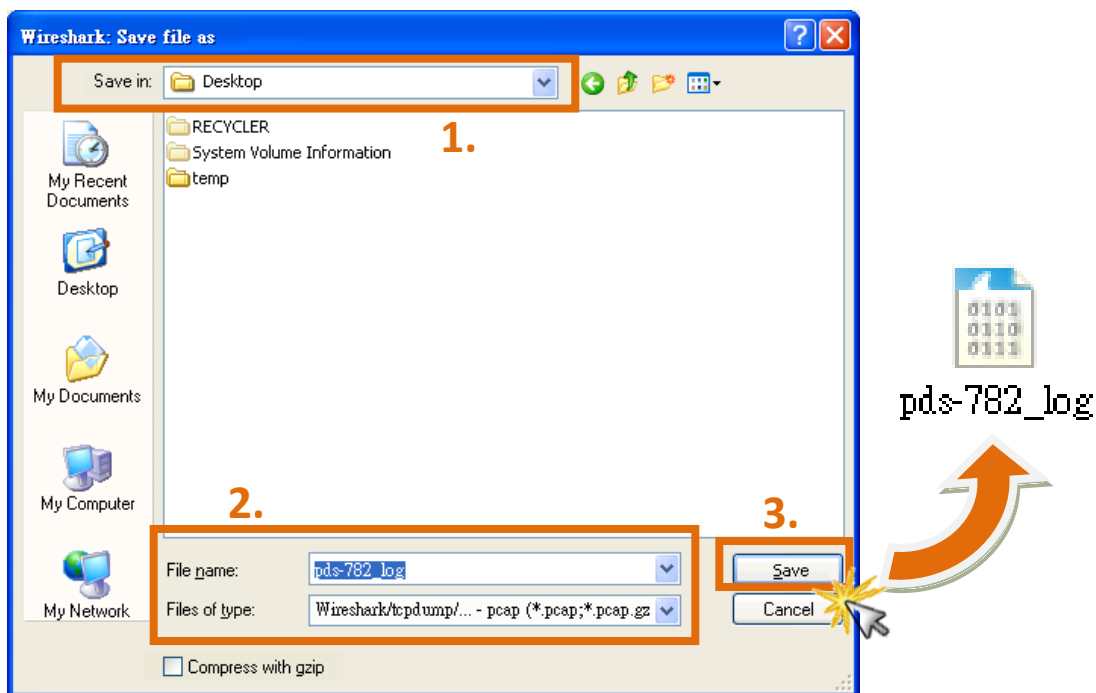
Wireshark: Save file as

Save in: Desktop

1.

RECYCLER
System Volume Information
temp

My Recent Documents

Desktop

My Documents

My Computer

My Network

2.

File name: pds-782_log

Files of type: Wireshark/tcpdump/... - pcap (*.pcap;*.pcap.gz

3.

Save

Cancel

Compress with gzip

0101
0110
0111

pds-782_log